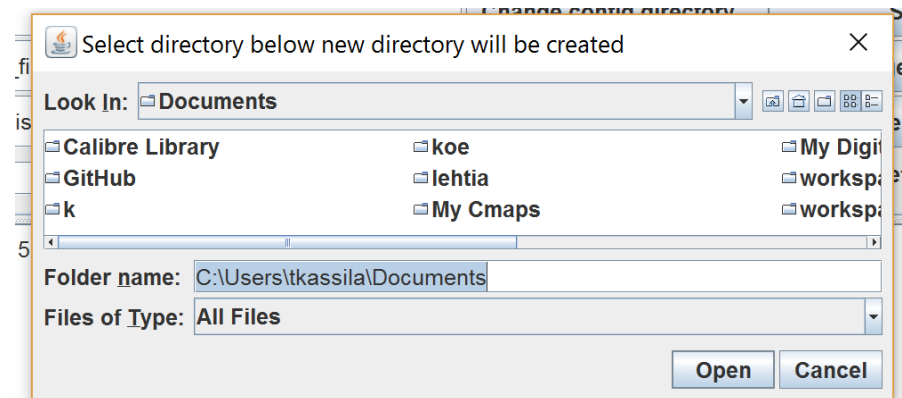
Select directory below new directory will be created

Look In: Documents

Calibre Library
GitHub
k
koe
lehtia
My Cmaps
My Digi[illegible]
workspa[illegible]
workspa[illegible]

Folder name: C:\Users\tkassila\Documents

Files of Type: All Files

Open
Cancel